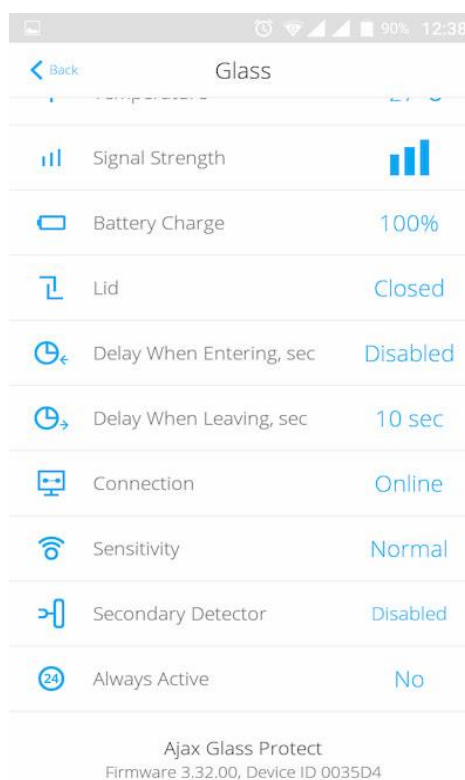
90% 12:38

Back
Glass

Temperature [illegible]

Signal Strength

Battery Charge 100%

Lid Closed

Delay When Entering, sec Disabled

Delay When Leaving, sec 10 sec

Connection Online

Sensitivity Normal

Secondary Detector Disabled

24 Always Active No

Ajax Glass Protect
Firmware 3.32.00, Device ID 0035D4